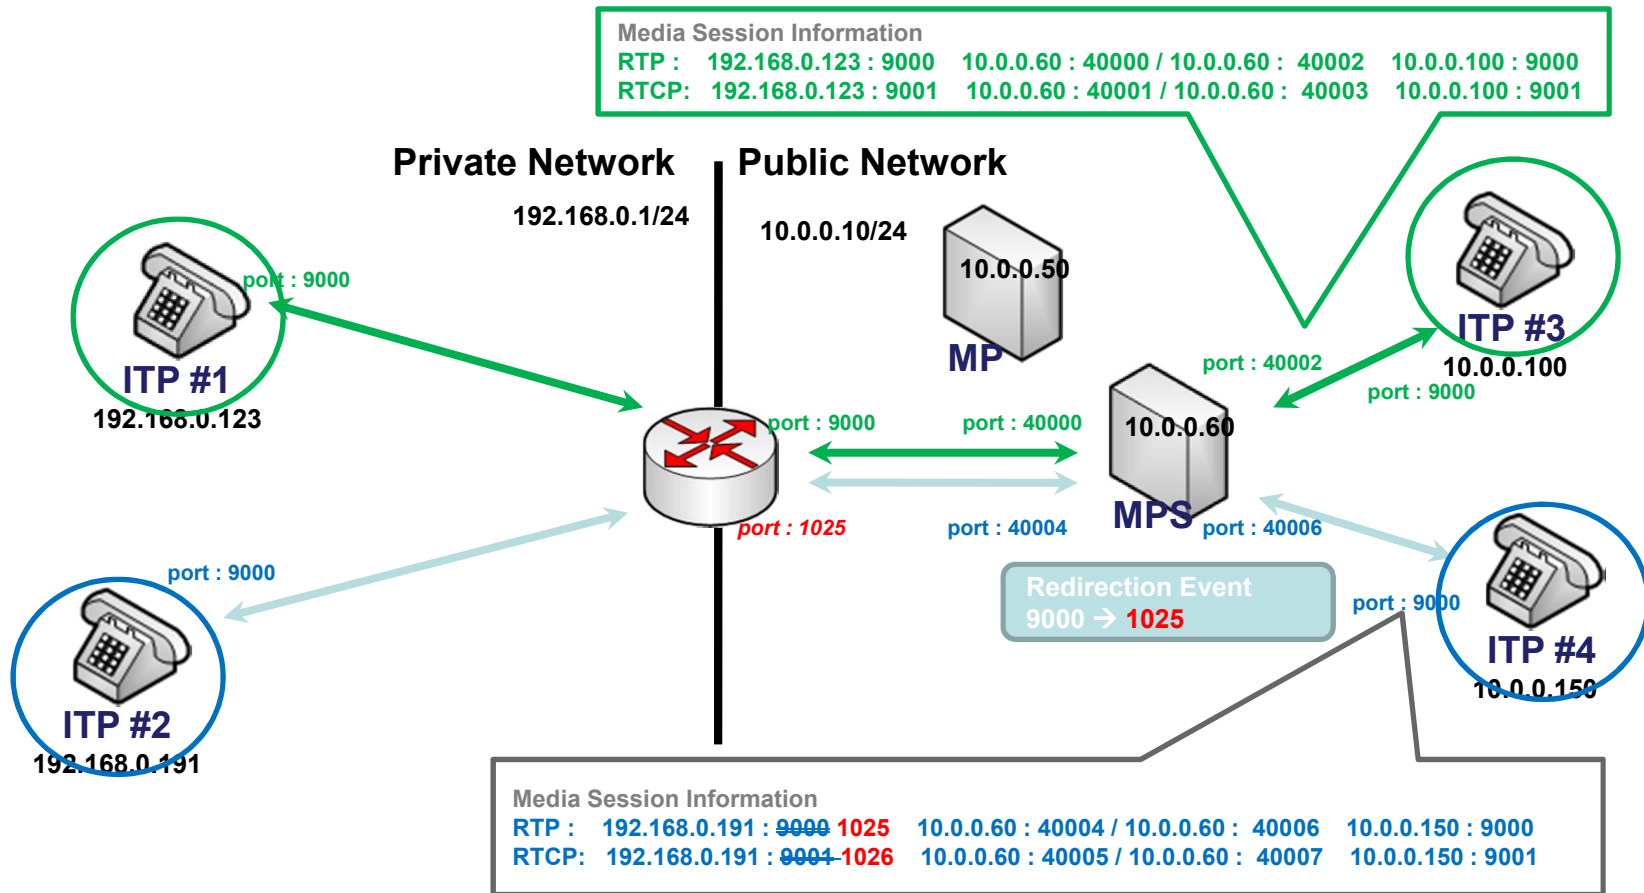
Media Session Information
RTP : 192.168.0.123 : 9000 10.0.0.60 : 40000 / 10.0.0.60 : 40002 10.0.0.100 : 9000
RTCP: 192.168.0.123 : 9001 10.0.0.60 : 40001 / 10.0.0.60 : 40003 10.0.0.100 : 9001

Private Network

Public Network

192.168.0.1/24

10.0.0.10/24

10.0.0.50

MP

port : 9000

ITP #1
192.168.0.123

port : 9000

port : 40000

port : 40002

10.0.0.60

ITP #3
10.0.0.100

port : 9000

port : 1025

port : 40004

MPS

port : 40006

port : 9000

Redirection Event
9000 → 1025

port : 9000

ITP #4
10.0.0.150

ITP #2
192.168.0.191

Media Session Information
RTP : 192.168.0.191 : 9000 1025 10.0.0.60 : 40004 / 10.0.0.60 : 40006 10.0.0.150 : 9000
RTCP: 192.168.0.191 : 9001 1026 10.0.0.60 : 40005 / 10.0.0.60 : 40007 10.0.0.150 : 9001